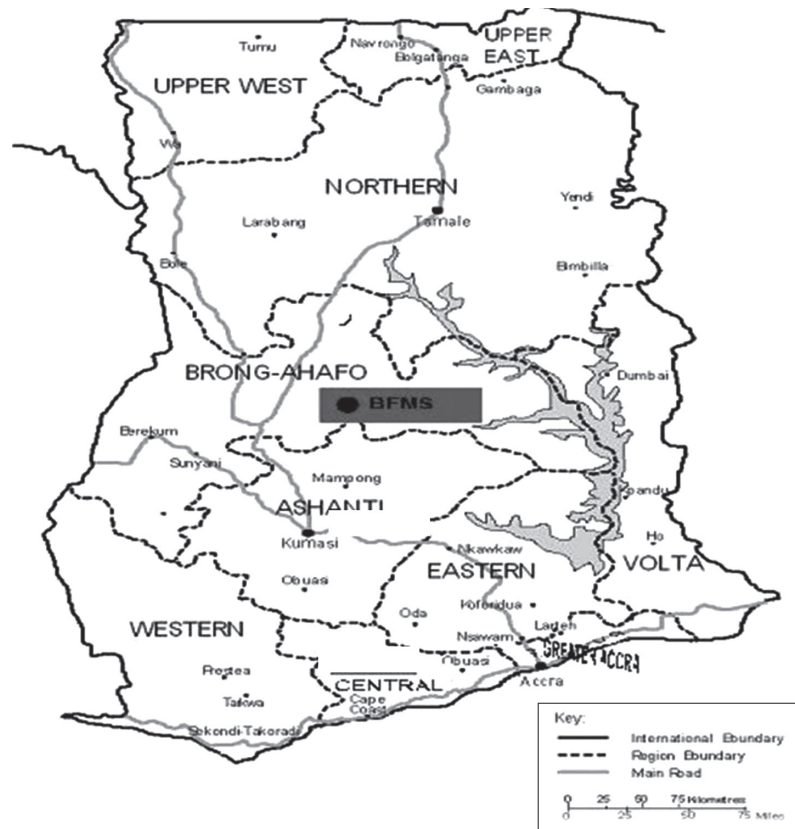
Tumu
Navrongo
Bolgatanga
UPPER EAST
UPPER WEST
Gambaga
Wa
NORTHERN
Yendi
Larabang
Tamale
Bole
Bimbilla
BRONG-AHAFO
Dumbai
BFMS
Berekum
Sunyani
Mampong
ASHANTI
Kpandu
Kumasi
Ho
Nkawkaw
Obuasi
EASTERN
VOLTA
Oda
Koforidua
WESTERN
Nsawam
Larteh
Prestea
Obuasi
GREATER ACCRA
Tarkwa
CENTRAL
Accra
Cape Coast
Sekondi-Takoradi

Key:
International Ebundary
Region Ebundary
Main Road
0 25 50 75 Kilometres
0 25 50 75 Miles